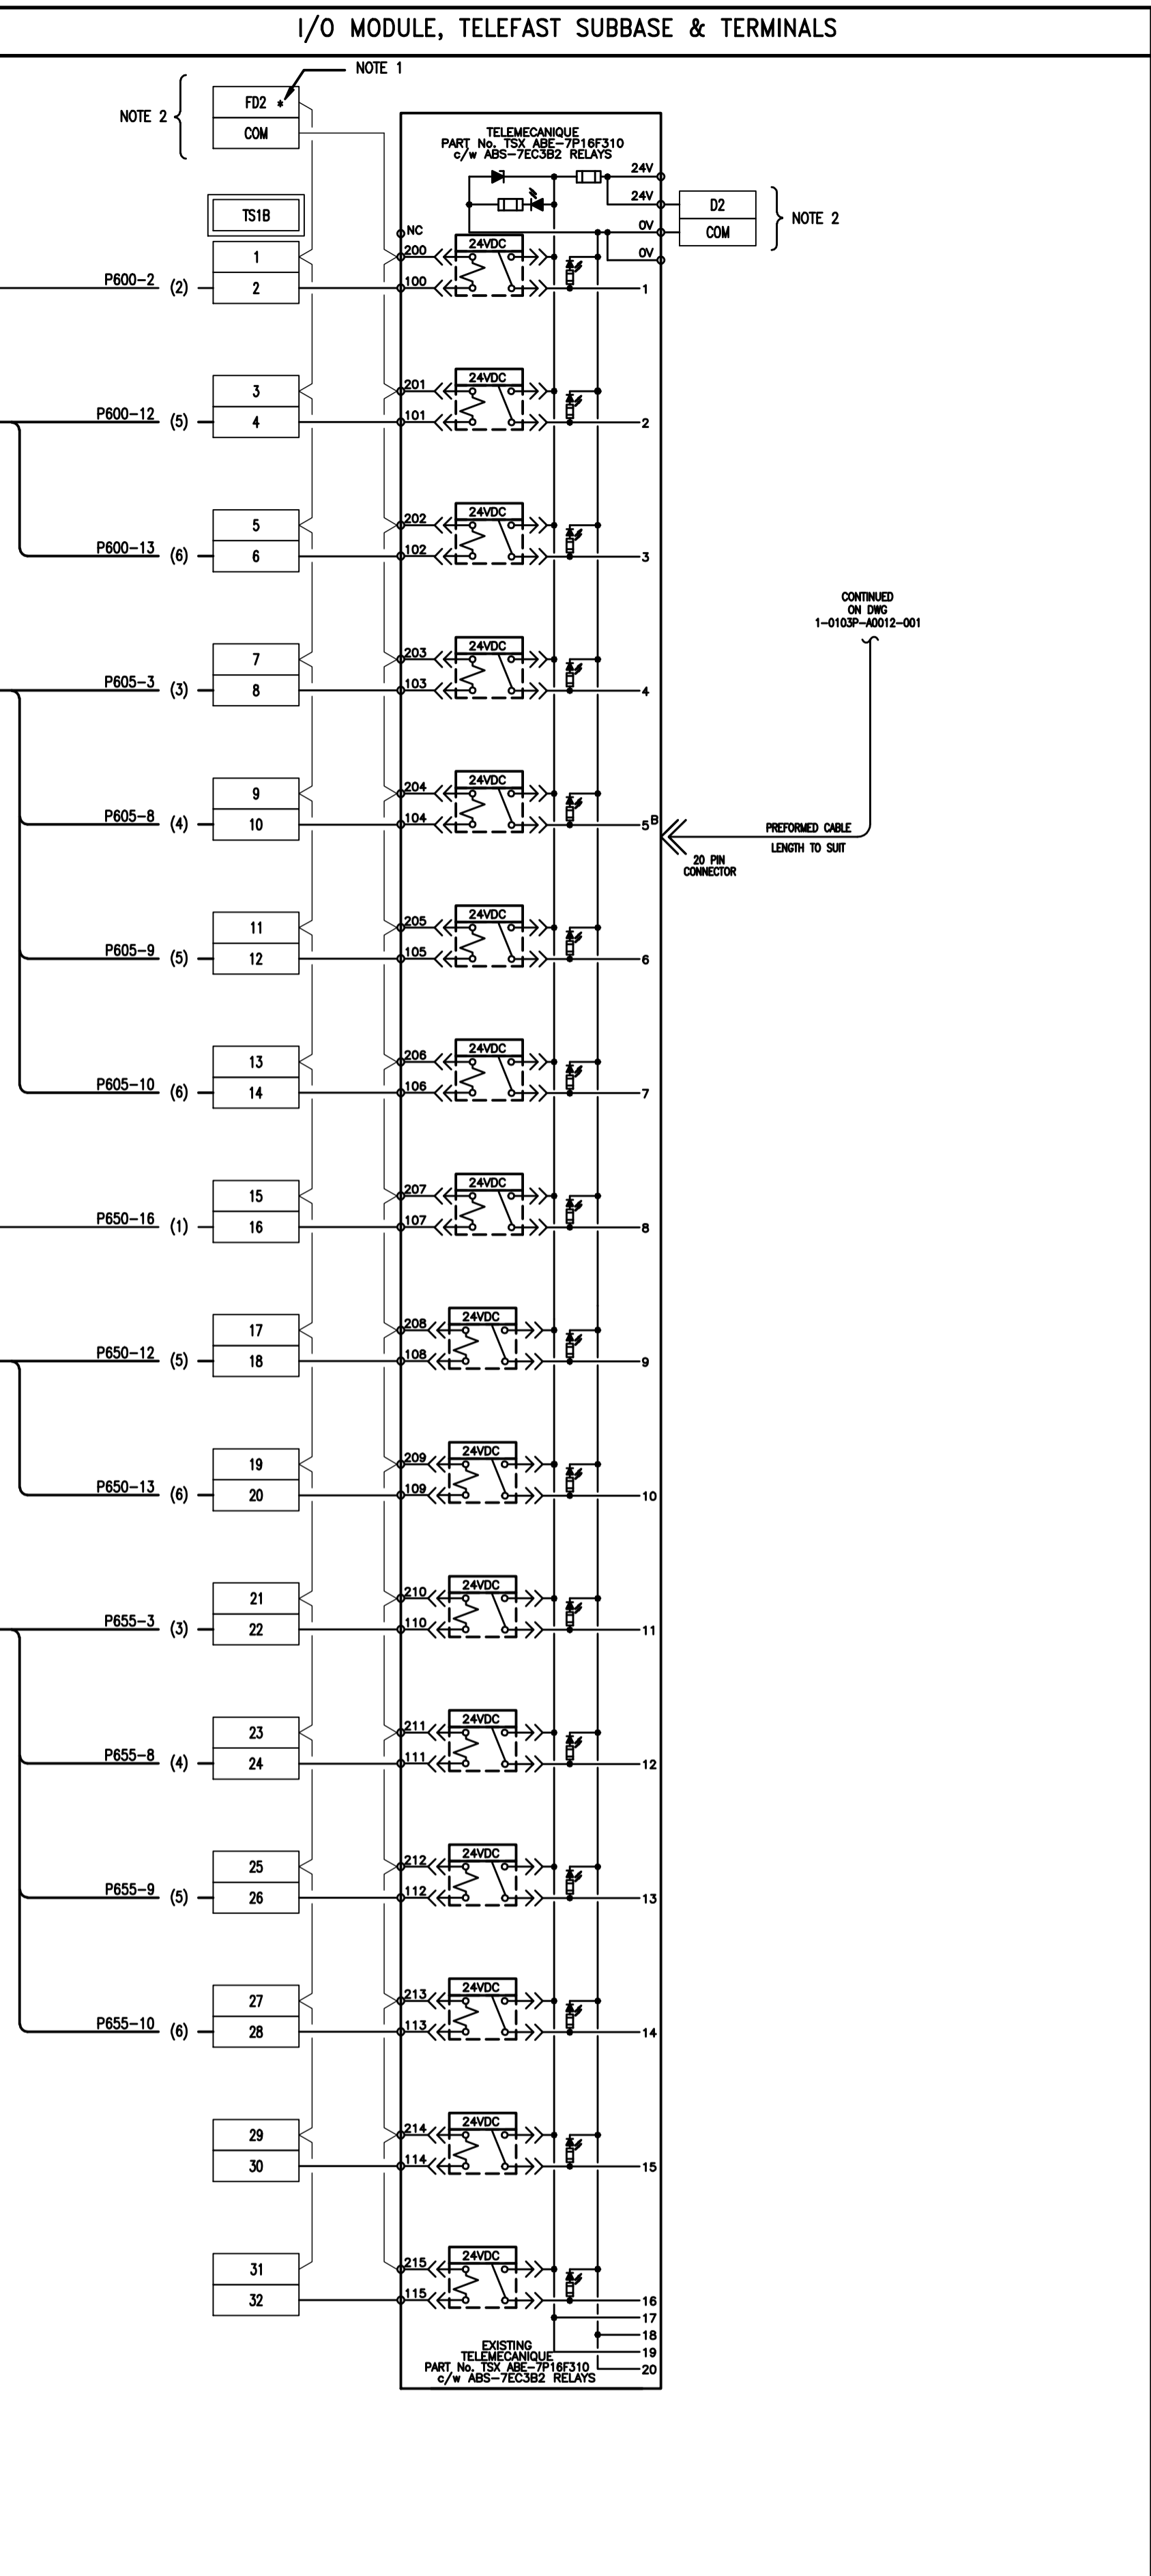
I/O MODULE, TELEFAST SUBBASE & TERMINALS

NOTE 1

NOTE 2

FD2 *

COM

TELEMECANIQUE
PART No. TSX ABE-7P16F310
c/w ABS-7EC3B2 RELAYS

24V
24V
0V
0V

D2
COM

NOTE 2

TS1B

NC

| 1 |
|---|
| 2 |

P600-2 (2)

200 24VDC
100
1

| 3 |
|---|
| 4 |

P600-12 (5)

201 24VDC
101
2

| 5 |
|---|
| 6 |

P600-13 (6)

202 24VDC
102
3

CONTINUED
ON DWG
1-0103P-A0012-001

| 7 |
|---|
| 8 |

P605-3 (3)

203 24VDC
103
4

| 9 |
|---|
| 10 |

P605-8 (4)

204 24VDC
104
5B

PREFORMED CABLE
LENGTH TO SUIT

20 PIN
CONNECTOR

| 11 |
|---|
| 12 |

P605-9 (5)

205 24VDC
105
6

| 13 |
|---|
| 14 |

P605-10 (6)

206 24VDC
106
7

| 15 |
|---|
| 16 |

P650-16 (1)

207 24VDC
107
8

| 17 |
|---|
| 18 |

P650-12 (5)

208 24VDC
108
9

| 19 |
|---|
| 20 |

P650-13 (6)

209 24VDC
109
10

| 21 |
|---|
| 22 |

P655-3 (3)

210 24VDC
110
11

| 23 |
|---|
| 24 |

P655-8 (4)

211 24VDC
111
12

| 25 |
|---|
| 26 |

P655-9 (5)

212 24VDC
112
13

| 27 |
|---|
| 28 |

P655-10 (6)

213 24VDC
113
14

| 29 |
|---|
| 30 |

214 24VDC
114
15

| 31 |
|---|
| 32 |

215 24VDC
115
16
17
18
19
20

EXISTING
TELEMECANIQUE
PART No. TSX ABE-7P16F310
c/w ABS-7EC3B2 RELAYS